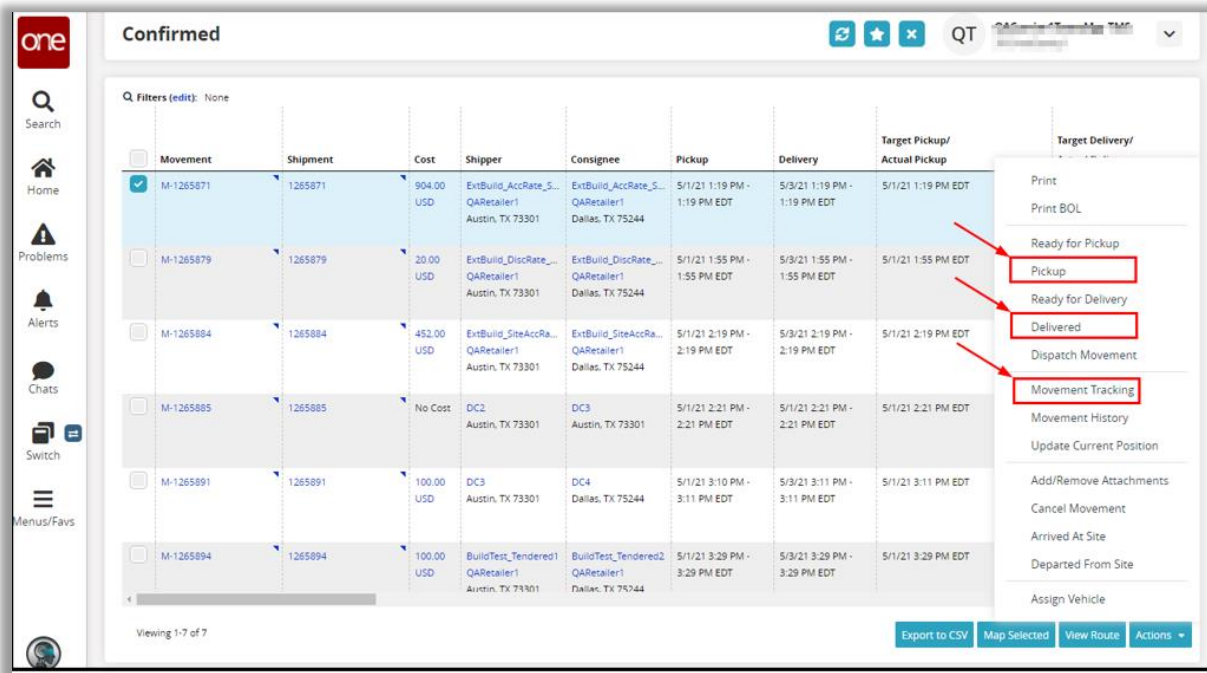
one

Search

Home

Problems

Alerts

Chats

Switch

Menus/Favs

Confirmed

QT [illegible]

Filters (edit): None

| | Movement | Shipment | Cost | Shipper | Consignee | Pickup | Delivery | Target Pickup/ Actual Pickup | Target Delivery/ |
|---|---|---|---|---|---|---|---|---|---|
| | M-1265871 | 1265871 | 904.00 USD | ExtBuild_AccRate_S... QARetailer1 Austin, TX 73301 | ExtBuild_AccRate_S... QARetailer1 Dallas, TX 75244 | 5/1/21 1:19 PM - 1:19 PM EDT | 5/3/21 1:19 PM - 1:19 PM EDT | 5/1/21 1:19 PM EDT | |
| | M-1265879 | 1265879 | 20.00 USD | ExtBuild_DiscRate_... QARetailer1 Austin, TX 73301 | ExtBuild_DiscRate_... QARetailer1 Dallas, TX 75244 | 5/1/21 1:55 PM - 1:55 PM EDT | 5/3/21 1:55 PM - 1:55 PM EDT | 5/1/21 1:55 PM EDT | |
| | M-1265884 | 1265884 | 452.00 USD | ExtBuild_SiteAccRa... QARetailer1 Austin, TX 73301 | ExtBuild_SiteAccRa... QARetailer1 Dallas, TX 75244 | 5/1/21 2:19 PM - 2:19 PM EDT | 5/3/21 2:19 PM - 2:19 PM EDT | 5/1/21 2:19 PM EDT | |
| | M-1265885 | 1265885 | No Cost | DC2 Austin, TX 73301 | DC3 Austin, TX 73301 | 5/1/21 2:21 PM - 2:21 PM EDT | 5/1/21 2:21 PM - 2:21 PM EDT | 5/1/21 2:21 PM EDT | |
| | M-1265891 | 1265891 | 100.00 USD | DC3 Austin, TX 73301 | DC4 Dallas, TX 75244 | 5/1/21 3:10 PM - 3:11 PM EDT | 5/3/21 3:11 PM - 3:11 PM EDT | 5/1/21 3:11 PM EDT | |
| | M-1265894 | 1265894 | 100.00 USD | BuildTest_Tendered1 QARetailer1 Austin, TX 73301 | BuildTest_Tendered2 QARetailer1 Dallas, TX 75244 | 5/1/21 3:29 PM - 3:29 PM EDT | 5/3/21 3:29 PM - 3:29 PM EDT | 5/1/21 3:29 PM EDT | |

Print
Print BOL
Ready for Pickup
Pickup
Ready for Delivery
Delivered
Dispatch Movement
Movement Tracking
Movement History
Update Current Position
Add/Remove Attachments
Cancel Movement
Arrived At Site
Departed From Site
Assign Vehicle

Viewing 1-7 of 7

Export to CSV | Map Selected | View Route | Actions